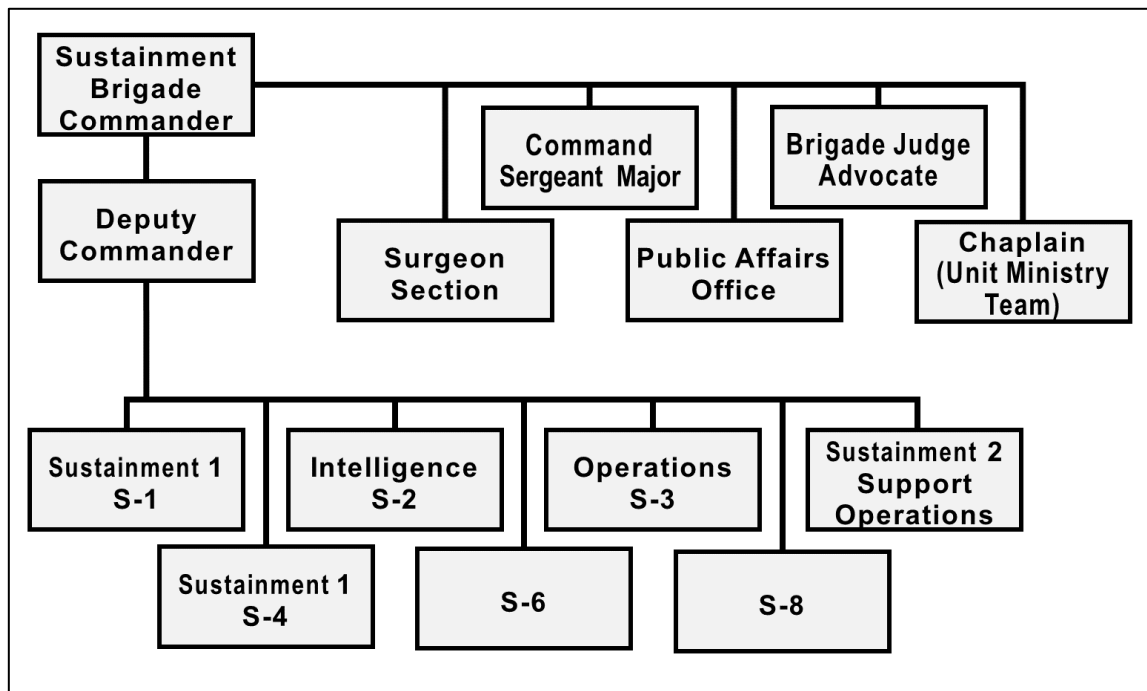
Sustainment Brigade Commander

Deputy Commander

Command Sergeant Major

Brigade Judge Advocate

Surgeon Section

Public Affairs Office

Chaplain (Unit Ministry Team)

Sustainment 1 S-1

Intelligence S-2

Operations S-3

Sustainment 2 Support Operations

Sustainment 1 S-4

S-6

S-8